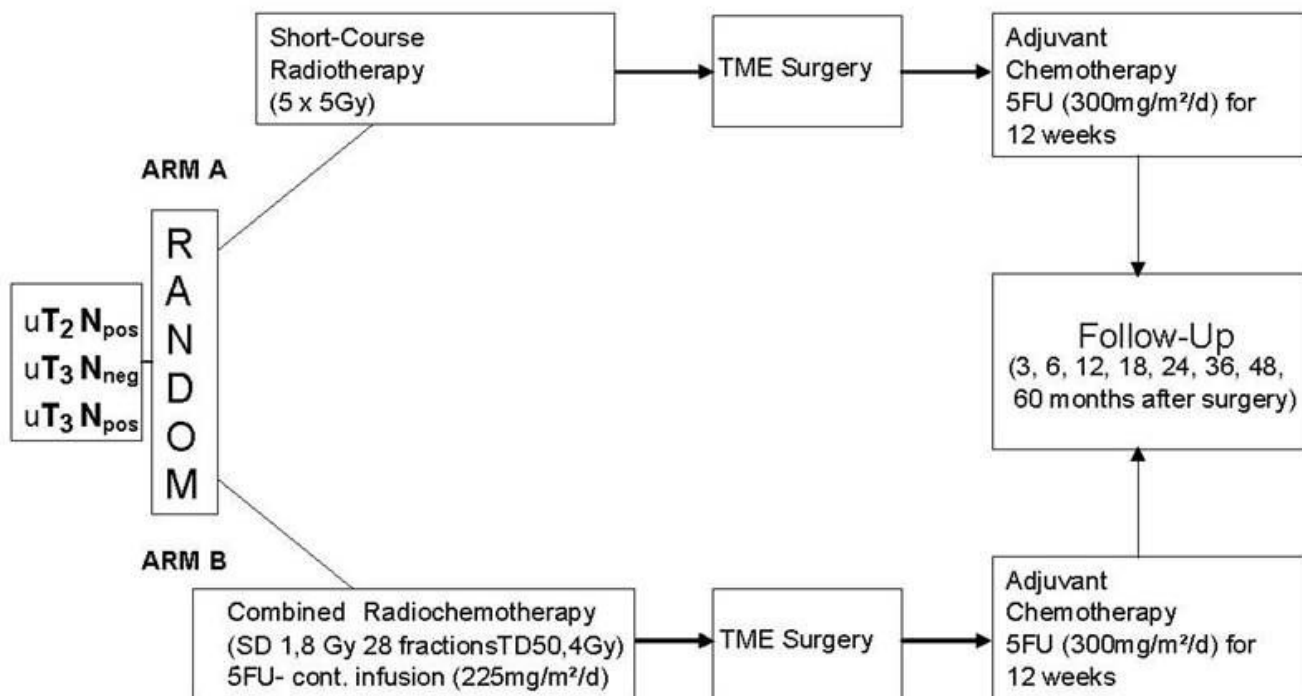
ARM A

ARM B

$uT_2\ N_{pos}$
$uT_3\ N_{neg}$
$uT_3\ N_{pos}$

R
A
N
D
O
M

Short-Course Radiotherapy (5 x 5Gy)

TME Surgery

Adjuvant Chemotherapy 5FU (300mg/m²/d) for 12 weeks

Follow-Up
(3, 6, 12, 18, 24, 36, 48, 60 months after surgery)

Combined Radiochemotherapy (SD 1,8 Gy 28 fractionsTD50,4Gy) 5FU- cont. infusion (225mg/m²/d)

TME Surgery

Adjuvant Chemotherapy 5FU (300mg/m²/d) for 12 weeks